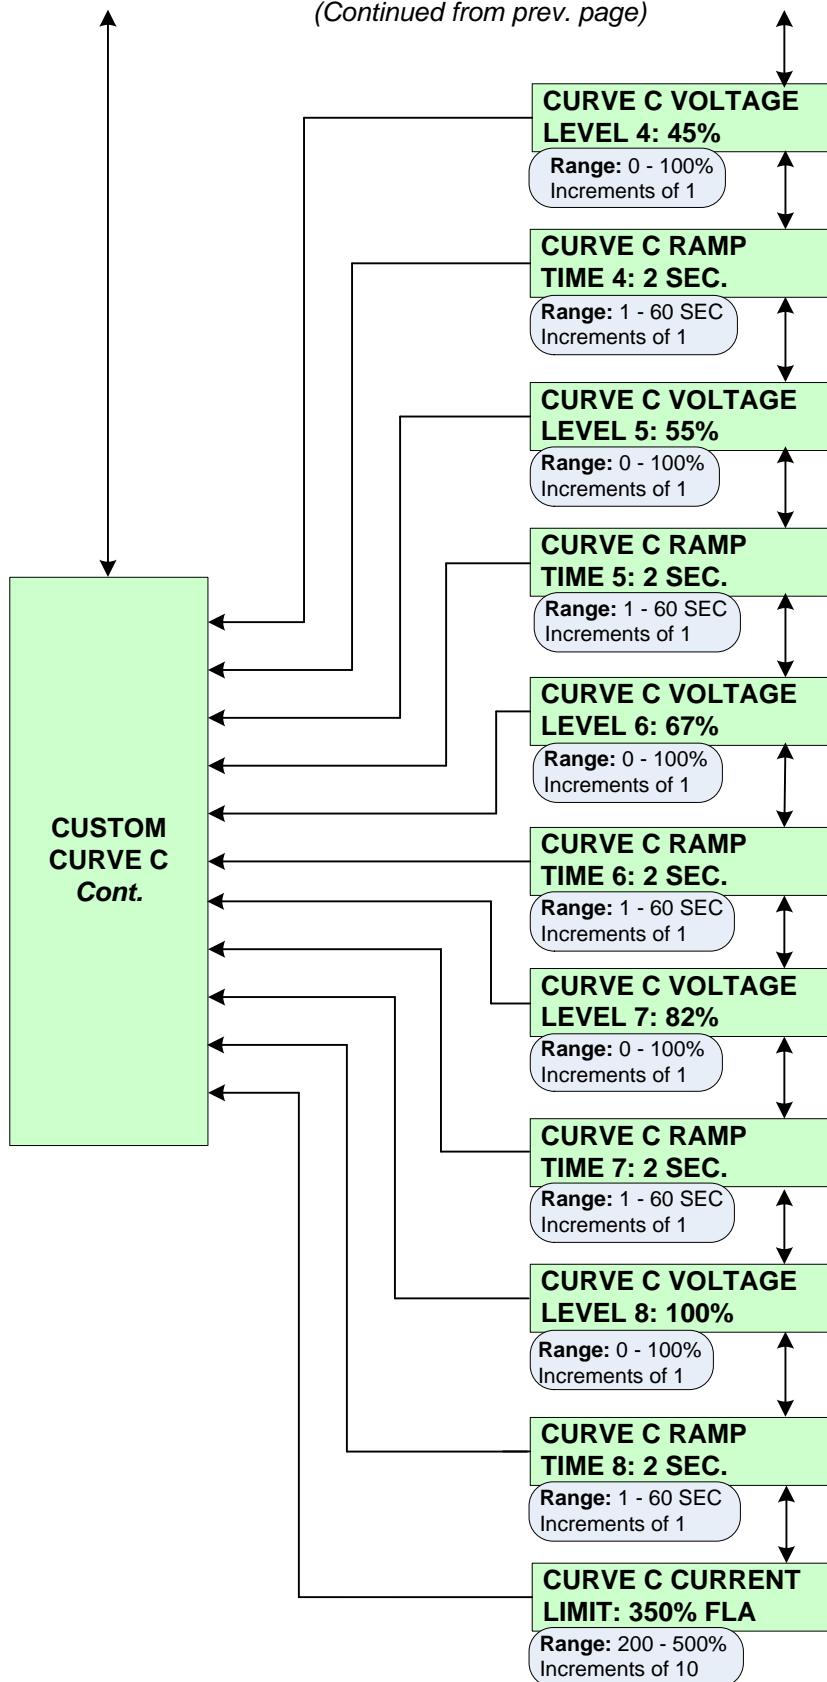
(Continued from prev. page)

CURVE C VOLTAGE LEVEL 4: 45%
Range: 0 - 100%
Increments of 1

CURVE C RAMP TIME 4: 2 SEC.
Range: 1 - 60 SEC
Increments of 1

CURVE C VOLTAGE LEVEL 5: 55%
Range: 0 - 100%
Increments of 1

CURVE C RAMP TIME 5: 2 SEC.
Range: 1 - 60 SEC
Increments of 1

CURVE C VOLTAGE LEVEL 6: 67%
Range: 0 - 100%
Increments of 1

CURVE C RAMP TIME 6: 2 SEC.
Range: 1 - 60 SEC
Increments of 1

CURVE C VOLTAGE LEVEL 7: 82%
Range: 0 - 100%
Increments of 1

CURVE C RAMP TIME 7: 2 SEC.
Range: 1 - 60 SEC
Increments of 1

CURVE C VOLTAGE LEVEL 8: 100%
Range: 0 - 100%
Increments of 1

CURVE C RAMP TIME 8: 2 SEC.
Range: 1 - 60 SEC
Increments of 1

CURVE C CURRENT LIMIT: 350% FLA
Range: 200 - 500%
Increments of 10

CUSTOM CURVE C Cont.